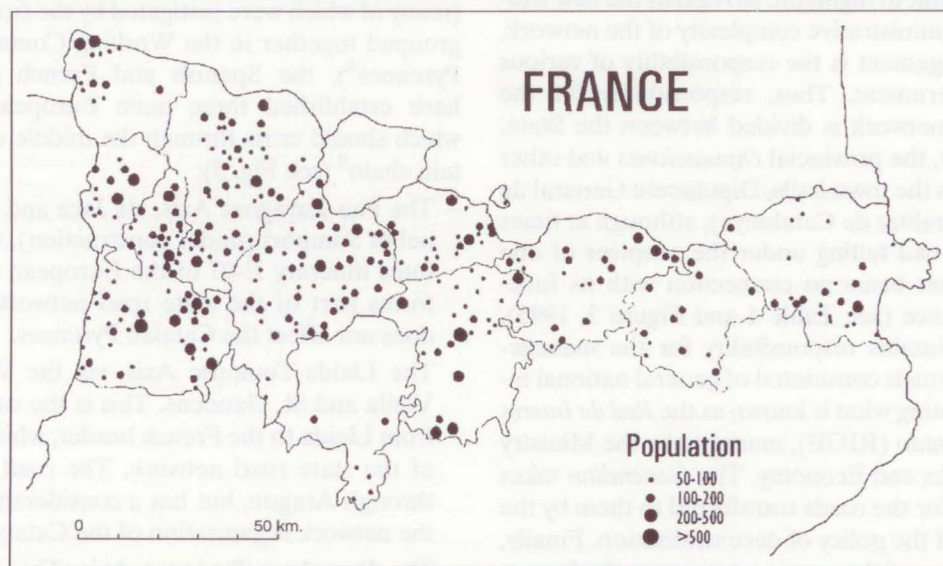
FRANCE

Population
50-100
100-200
200-500
>500

0
50 km.

in addition, in regard to the inter-
ministrative complexity of the network,
agement is the responsibility of various
ernment. Thus, responsibility for the
network is divided between the State,
the provincial Diputaciones and other
the case of the Diputación General de
ralitat de Catalunya, although in cases
ed falling under the auspices of the
an connection with the inter-
ance (the Lleida and Huesca in 1993)
ion responsibility for the manage-
s considered of general national in-
ing what is known as the Red de Interés
tado (RIGE), managed by the Ministry
es and Economy. The Generalitat takes
for the roads transferred to them by the
f the policy of decentralisation. Finally,

many of which were instigated by the
grouped together in the Working Com
Pyrenees"), the Spanish and French
have established three main transpe
which should cross through the middle
tain chain (see Fig. 1).

The first of these links the Tarra and
of a motorway (to the direction)
main trunk road in South European
forms part of the main network
sion and within the Catalan Pyrenees.

The Lleida-Toulouse Axis and the
Vielha and St. Gaudens. This is the c
from Lleida to the French border, wh
of the state road network. The
through Aragon, but has a considera
the network organisation of the Cata